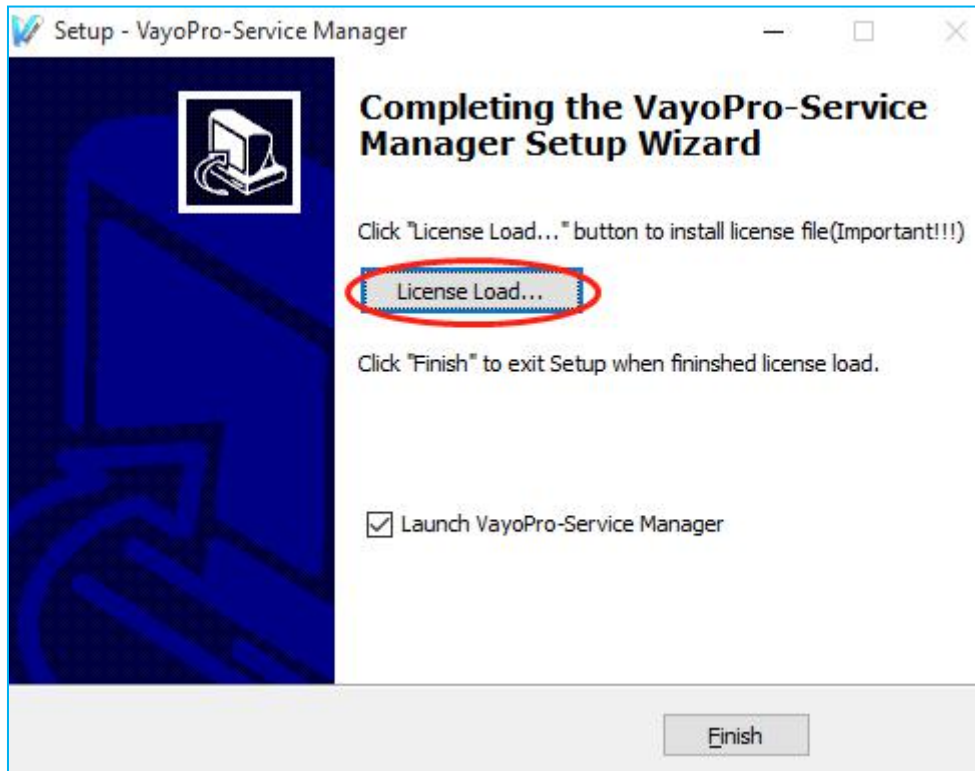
Setup - VayoPro-Service Manager

Completing the VayoPro-Service Manager Setup Wizard

Click "License Load..." button to install license file(Important!!!)

License Load...

Click "Finish" to exit Setup when fininshed license load.

Launch VayoPro-Service Manager

Finish